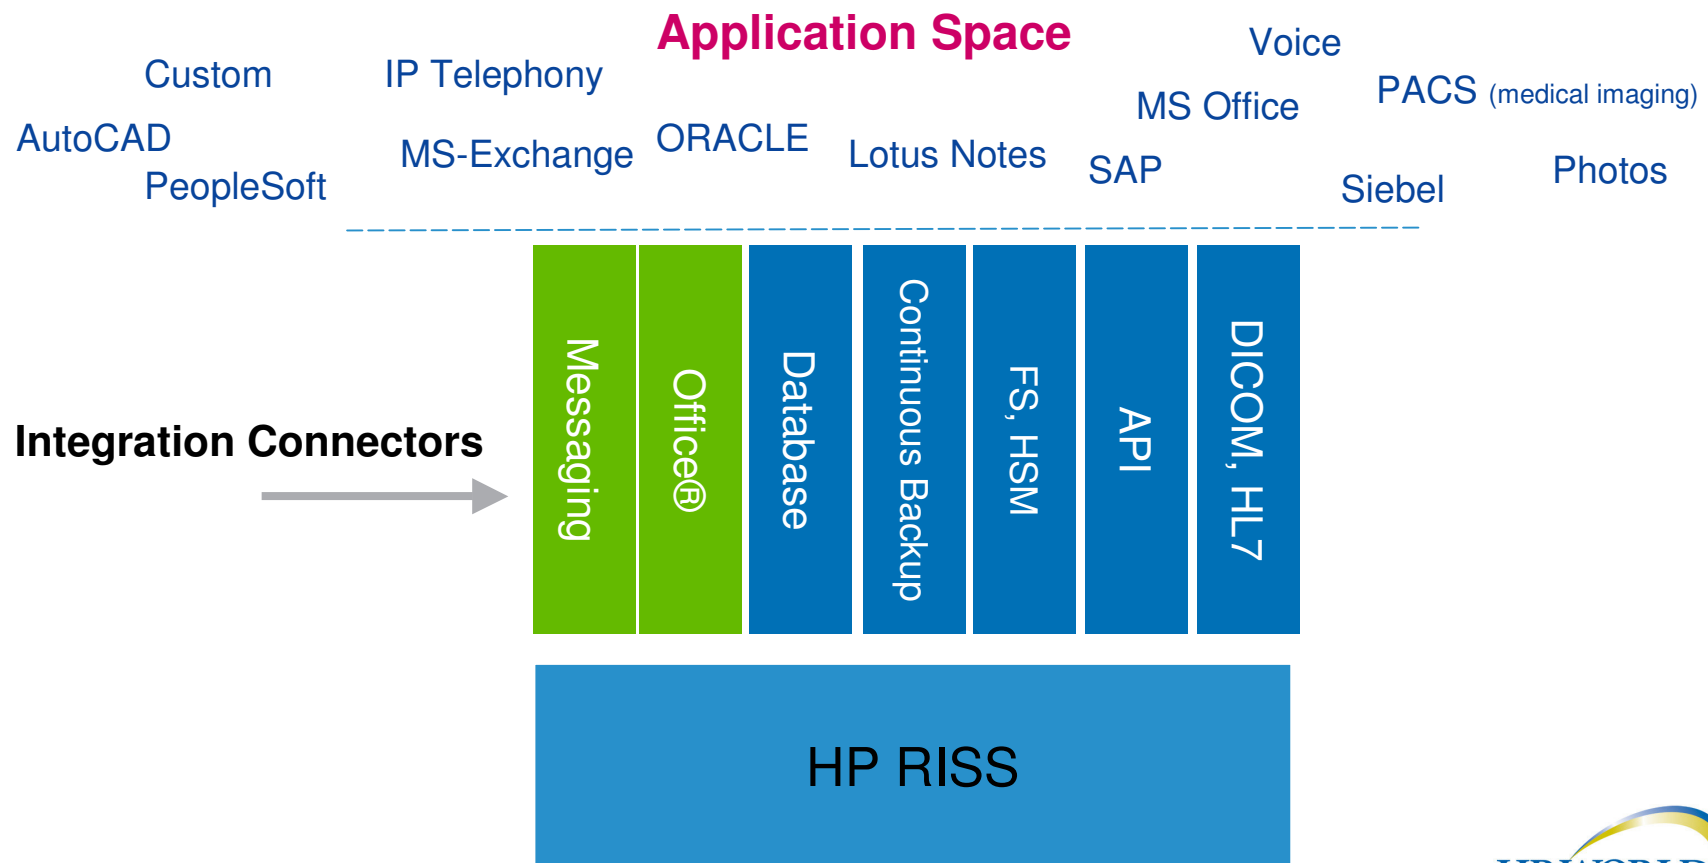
Application Space

Custom

IP Telephony

Voice

MS Office

PACS (medical imaging)

AutoCAD

MS-Exchange

ORACLE

Lotus Notes

SAP

PeopleSoft

Siebel

Photos

Integration Connectors

Messaging

Office®

Database

Continuous Backup

FS, HSM

API

DICOM, HL7

HP RISS

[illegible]